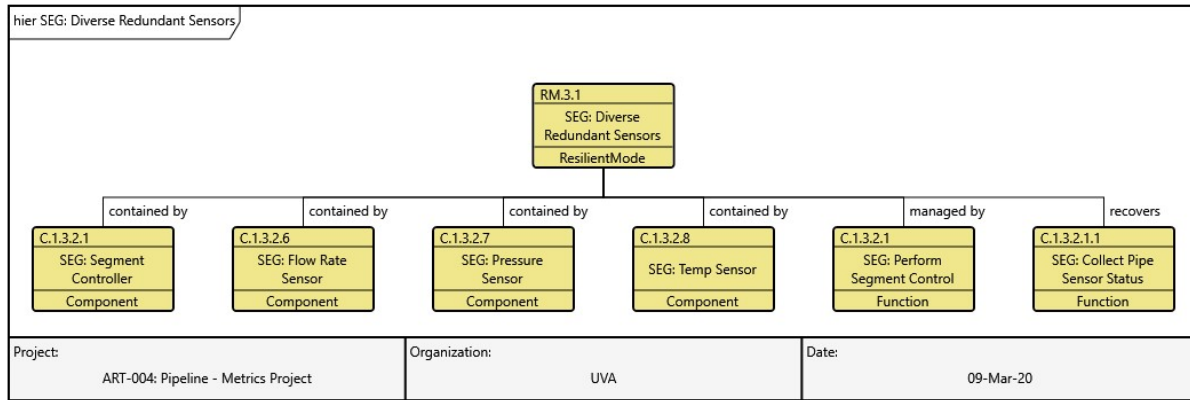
hier SEG: Diverse Redundant Sensors

RM.3.1
SEG: Diverse Redundant Sensors
ResilientMode

contained by
C.1.3.2.1
SEG: Segment Controller
Component

contained by
C.1.3.2.6
SEG: Flow Rate Sensor
Component

contained by
C.1.3.2.7
SEG: Pressure Sensor
Component

contained by
C.1.3.2.8
SEG: Temp Sensor
Component

managed by
C.1.3.2.1
SEG: Perform Segment Control
Function

recovers
C.1.3.2.1.1
SEG: Collect Pipe Sensor Status
Function

| Project: | Organization: | Date: |
|---|---|---|
| ART-004: Pipeline - Metrics Project | UVA | 09-Mar-20 |